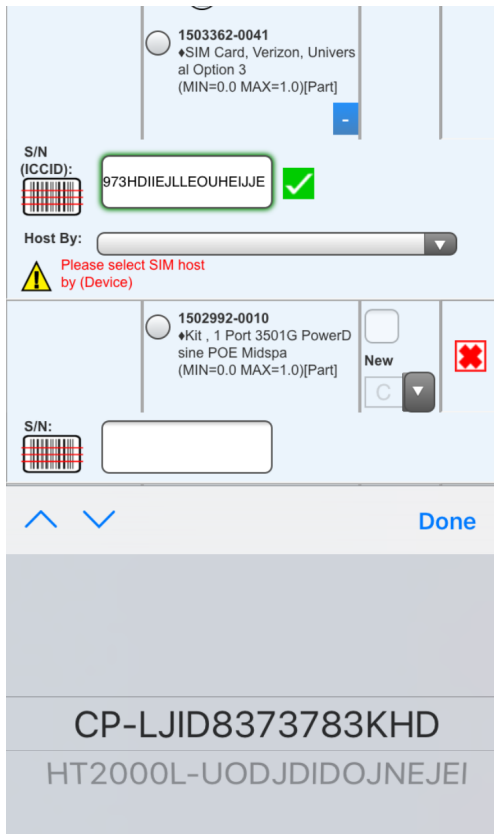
1503362-0041
♦SIM Card, Verizon, Universal Option 3
(MIN=0.0 MAX=1.0)[Part]

-

S/N
(ICCID):

973HDIIEJLLEOUHEIJJE

Host By:

Please select SIM host by (Device)

1502992-0010
♦Kit , 1 Port 3501G PowerDsine POE Midspa
(MIN=0.0 MAX=1.0)[Part]

New

C

S/N:

Done

CP-LJID8373783KHD

HT2000L-UODJDIDOJNEJEI